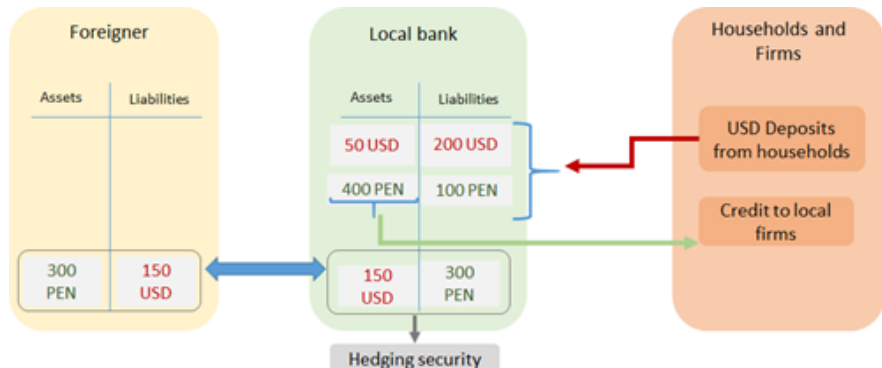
Foreigner

| Assets | Liabilities |
|---|---|
| 300 PEN | 150 USD |

Local bank

| Assets | Liabilities |
|---|---|
| 50 USD | 200 USD |
| 400 PEN | 100 PEN |
| 150 USD | 300 PEN |

Hedging security

Households and Firms

USD Deposits from households

Credit to local firms